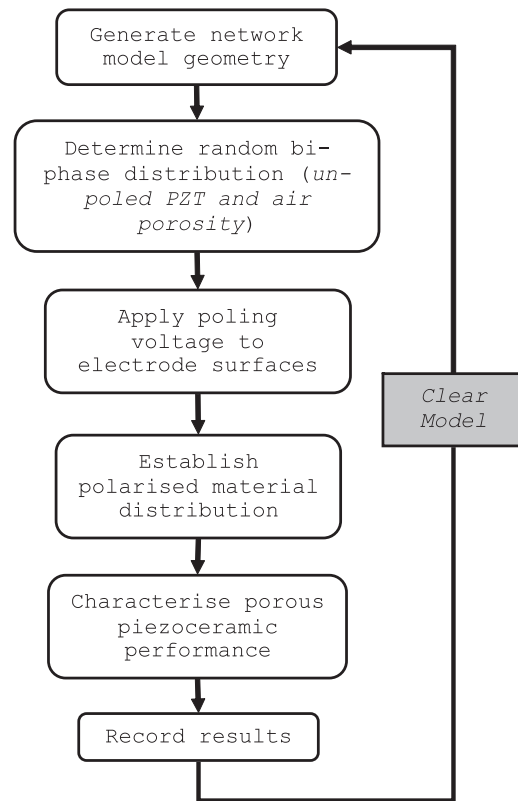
Generate network model geometry

Determine random biphase distribution (*unpoled PZT and air porosity*)

Apply poling voltage to electrode surfaces

Establish polarised material distribution

Characterise porous piezoceramic performance

Record results

*Clear Model*